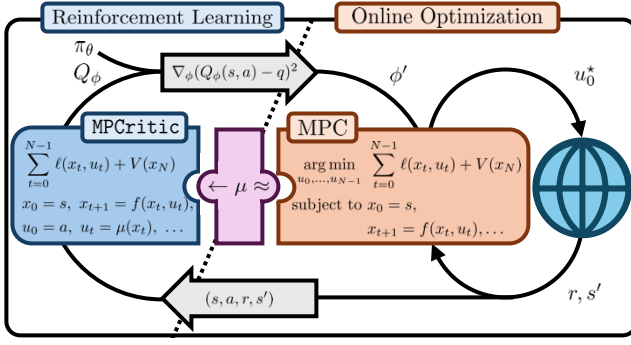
Reinforcement Learning

Online Optimization

$\pi_\theta$
$Q_\phi$

$\nabla_\phi (Q_\phi(s,a) - q)^2$

$\phi'$

$u_0^\star$

MPCritic

$\sum_{t=0}^{N-1} \ell(x_t, u_t) + V(x_N)$

$x_0 = s, \; x_{t+1} = f(x_t, u_t),$

$u_0 = a, \; u_t = \mu(x_t), \; \ldots$

$\leftarrow \mu \approx$

MPC

$\underset{u_0,\ldots,u_{N-1}}{\arg\min} \sum_{t=0}^{N-1} \ell(x_t, u_t) + V(x_N)$

subject to $x_0 = s,$

$x_{t+1} = f(x_t, u_t), \ldots$

$(s, a, r, s')$

$r, s'$